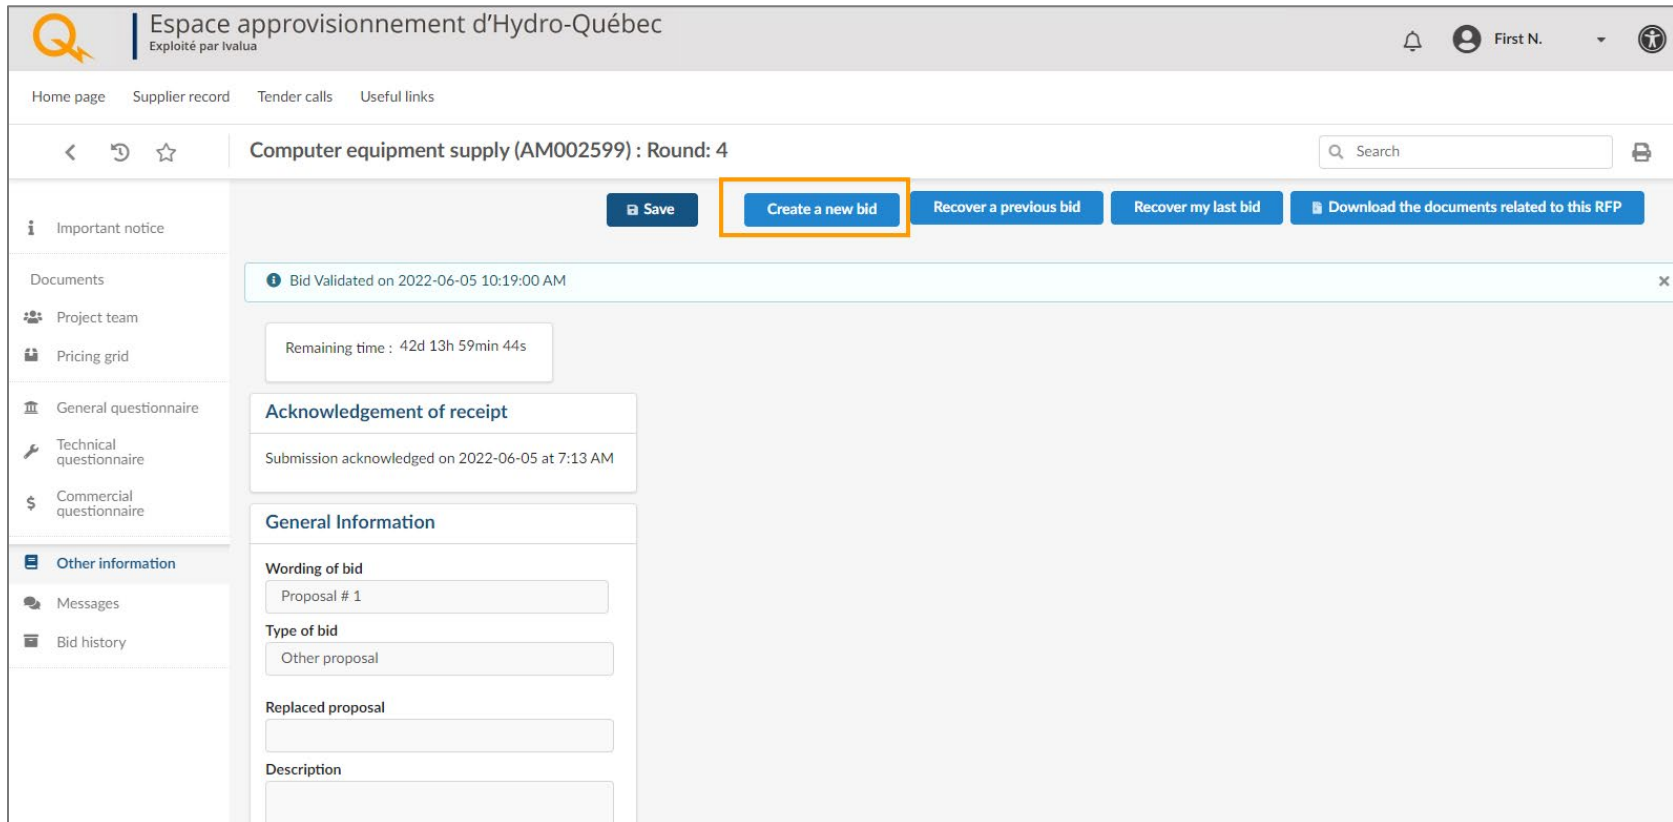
Espace approvisionnement d'Hydro-Québec
Exploité par Ivalua

First N.

Home page Supplier record Tender calls Useful links

Computer equipment supply (AM002599) : Round: 4

Search

Save
Create a new bid
Recover a previous bid
Recover my last bid
Download the documents related to this RFP

Important notice

Documents
Project team
Pricing grid

General questionnaire
Technical questionnaire
Commercial questionnaire

Other information
Messages
Bid history

Bid Validated on 2022-06-05 10:19:00 AM

Remaining time : 42d 13h 59min 44s

Acknowledgement of receipt

Submission acknowledged on 2022-06-05 at 7:13 AM

General Information

Wording of bid
Proposal # 1
Type of bid
Other proposal
Replaced proposal

Description